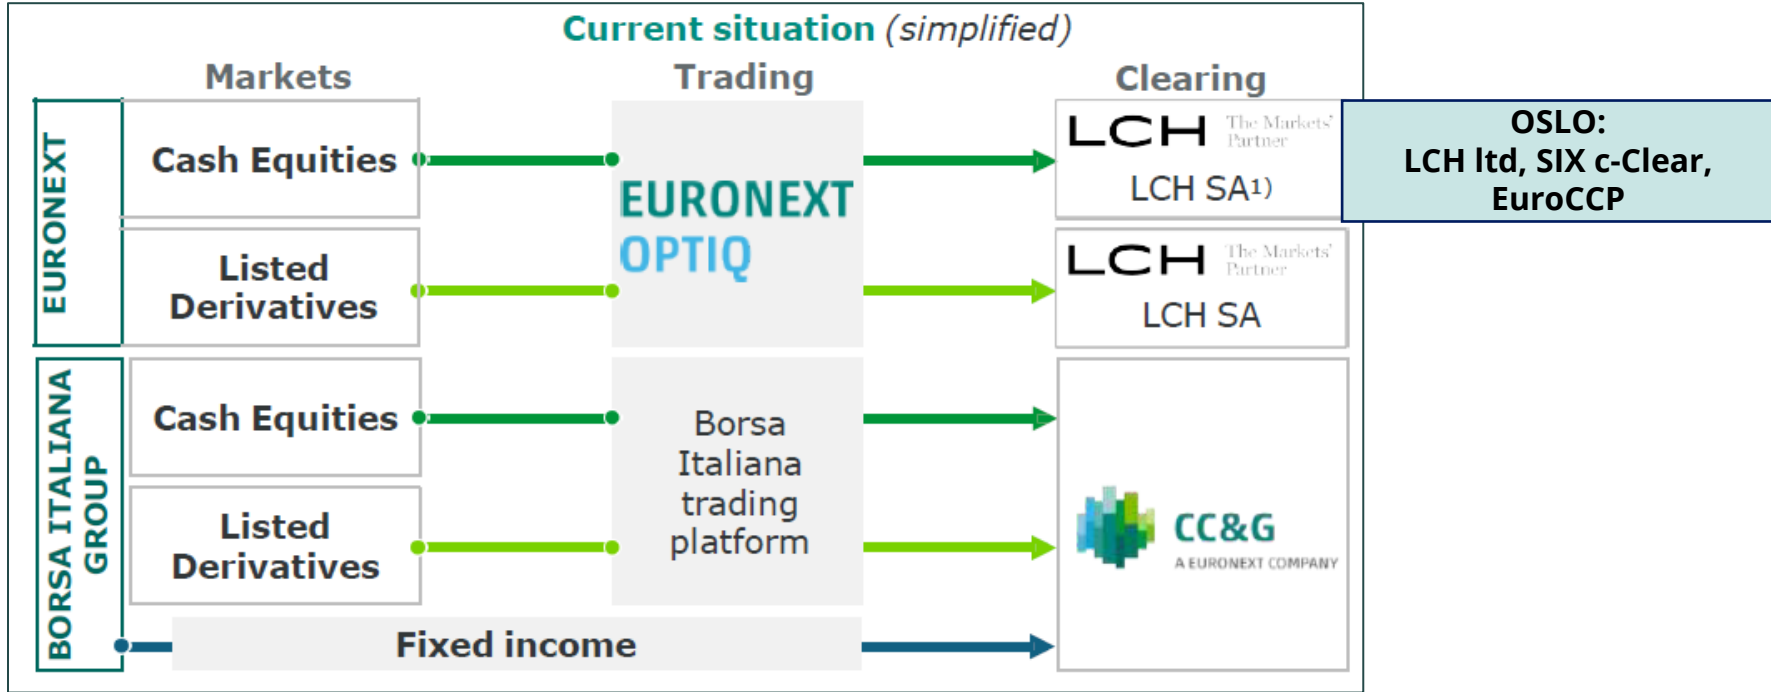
Current situation (simplified)

Markets

Trading

Clearing

EURONEXT

Cash Equities

Listed Derivatives

EURONEXT OPTIQ

LCH The Markets' Partner

LCH SA1)

OSLO: LCH ltd, SIX c-Clear, EuroCCP

LCH The Markets' Partner

LCH SA

BORSA ITALIANA GROUP

Cash Equities

Listed Derivatives

Borsa Italiana trading platform

CC&G A EURONEXT COMPANY

Fixed income